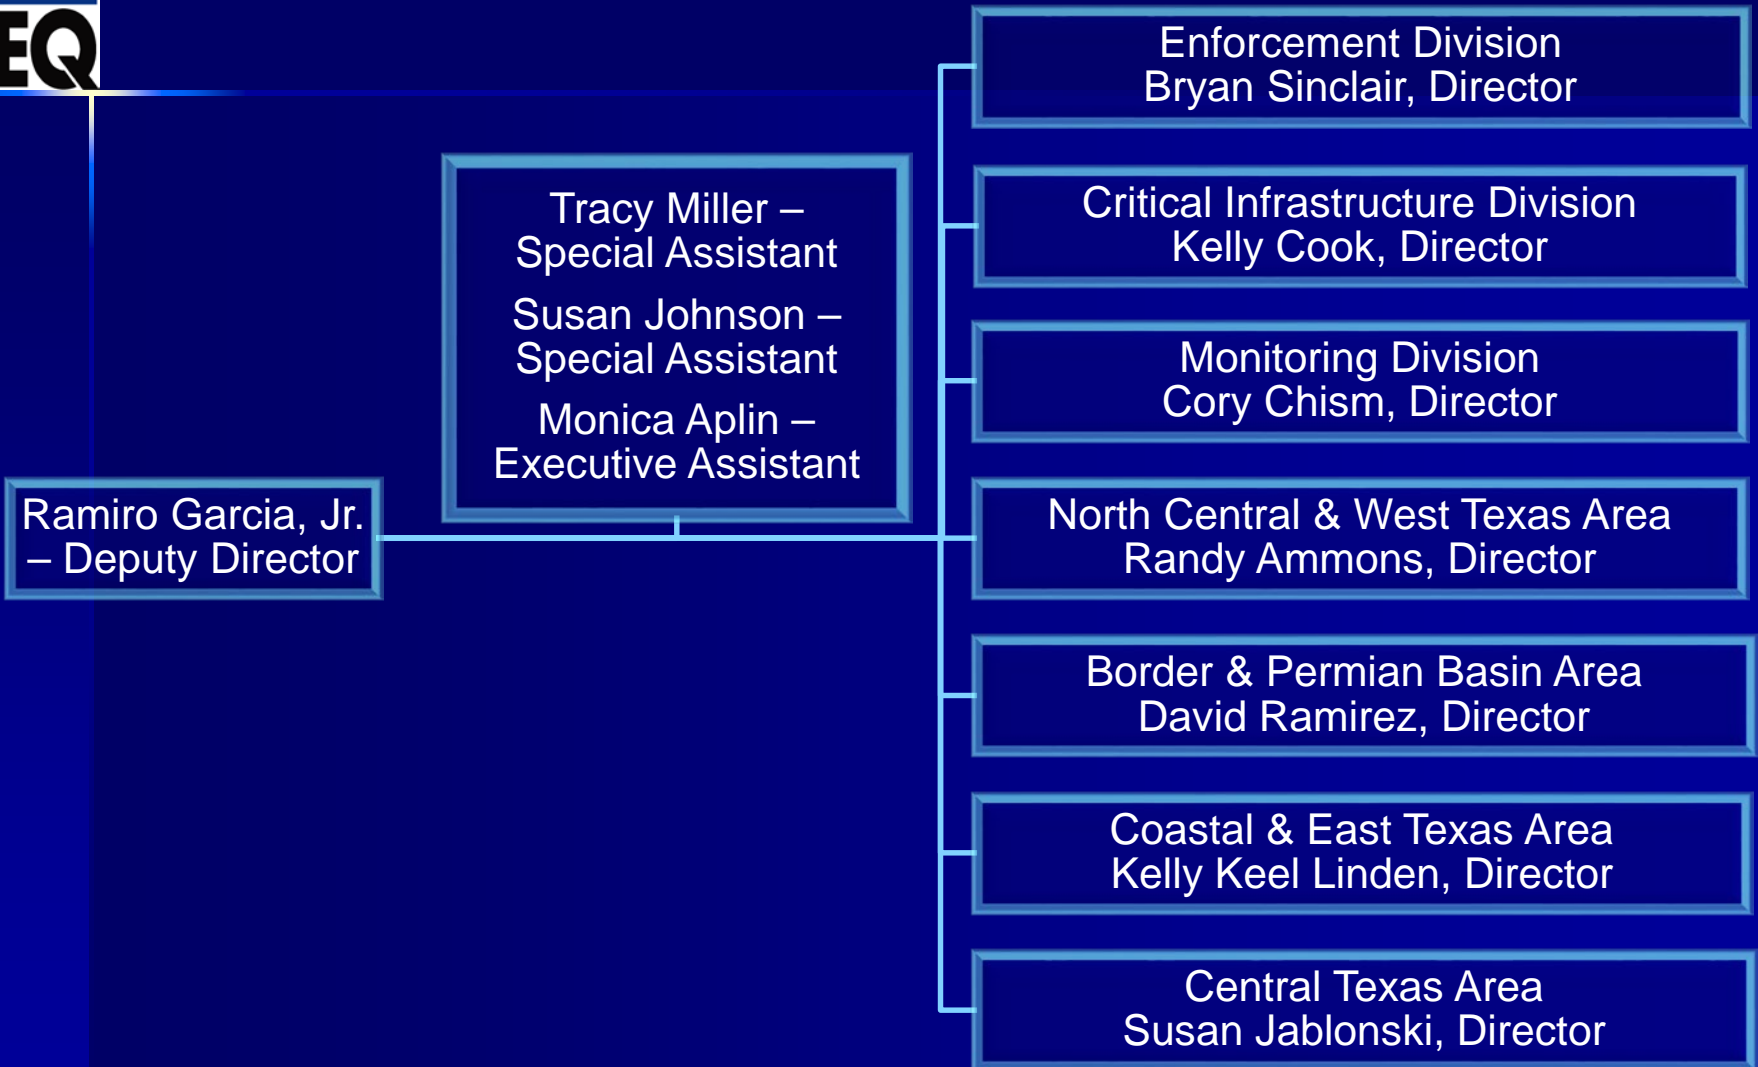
EQ

Ramiro Garcia, Jr. – Deputy Director

Tracy Miller – Special Assistant

Susan Johnson – Special Assistant

Monica Aplin – Executive Assistant

Enforcement Division
Bryan Sinclair, Director

Critical Infrastructure Division
Kelly Cook, Director

Monitoring Division
Cory Chism, Director

North Central & West Texas Area
Randy Ammons, Director

Border & Permian Basin Area
David Ramirez, Director

Coastal & East Texas Area
Kelly Keel Linden, Director

Central Texas Area
Susan Jablonski, Director